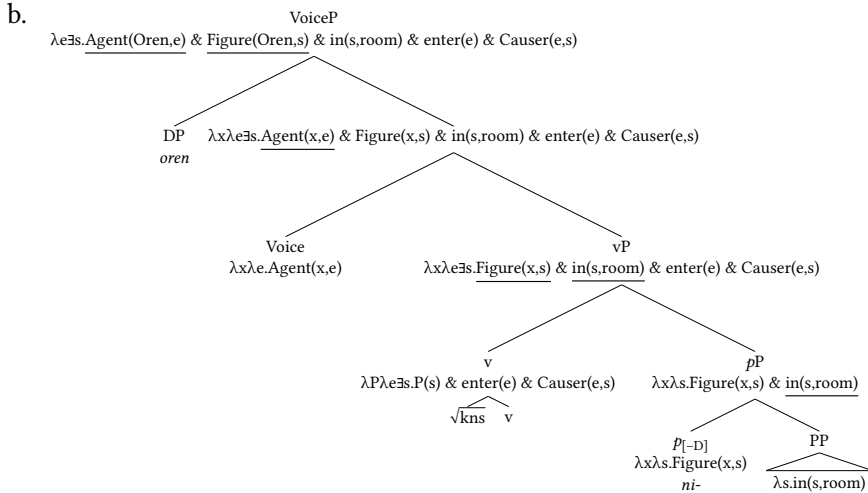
b.

VoiceP
λe∃s.Agent(Oren,e) & Figure(Oren,s) & in(s,room) & enter(e) & Causer(e,s)

DP
*oren*

λxλe∃s.Agent(x,e) & Figure(x,s) & in(s,room) & enter(e) & Causer(e,s)

Voice
λxλe.Agent(x,e)

vP
λxλe∃s.Figure(x,s) & in(s,room) & enter(e) & Causer(e,s)

v
λPλe∃s.P(s) & enter(e) & Causer(e,s)

$\sqrt{\text{kns}}$ v

*p*P
λxλs.Figure(x,s) & in(s,room)

$p_{[-D]}$
λxλs.Figure(x,s)
*ni-*

PP
λs.in(s,room)